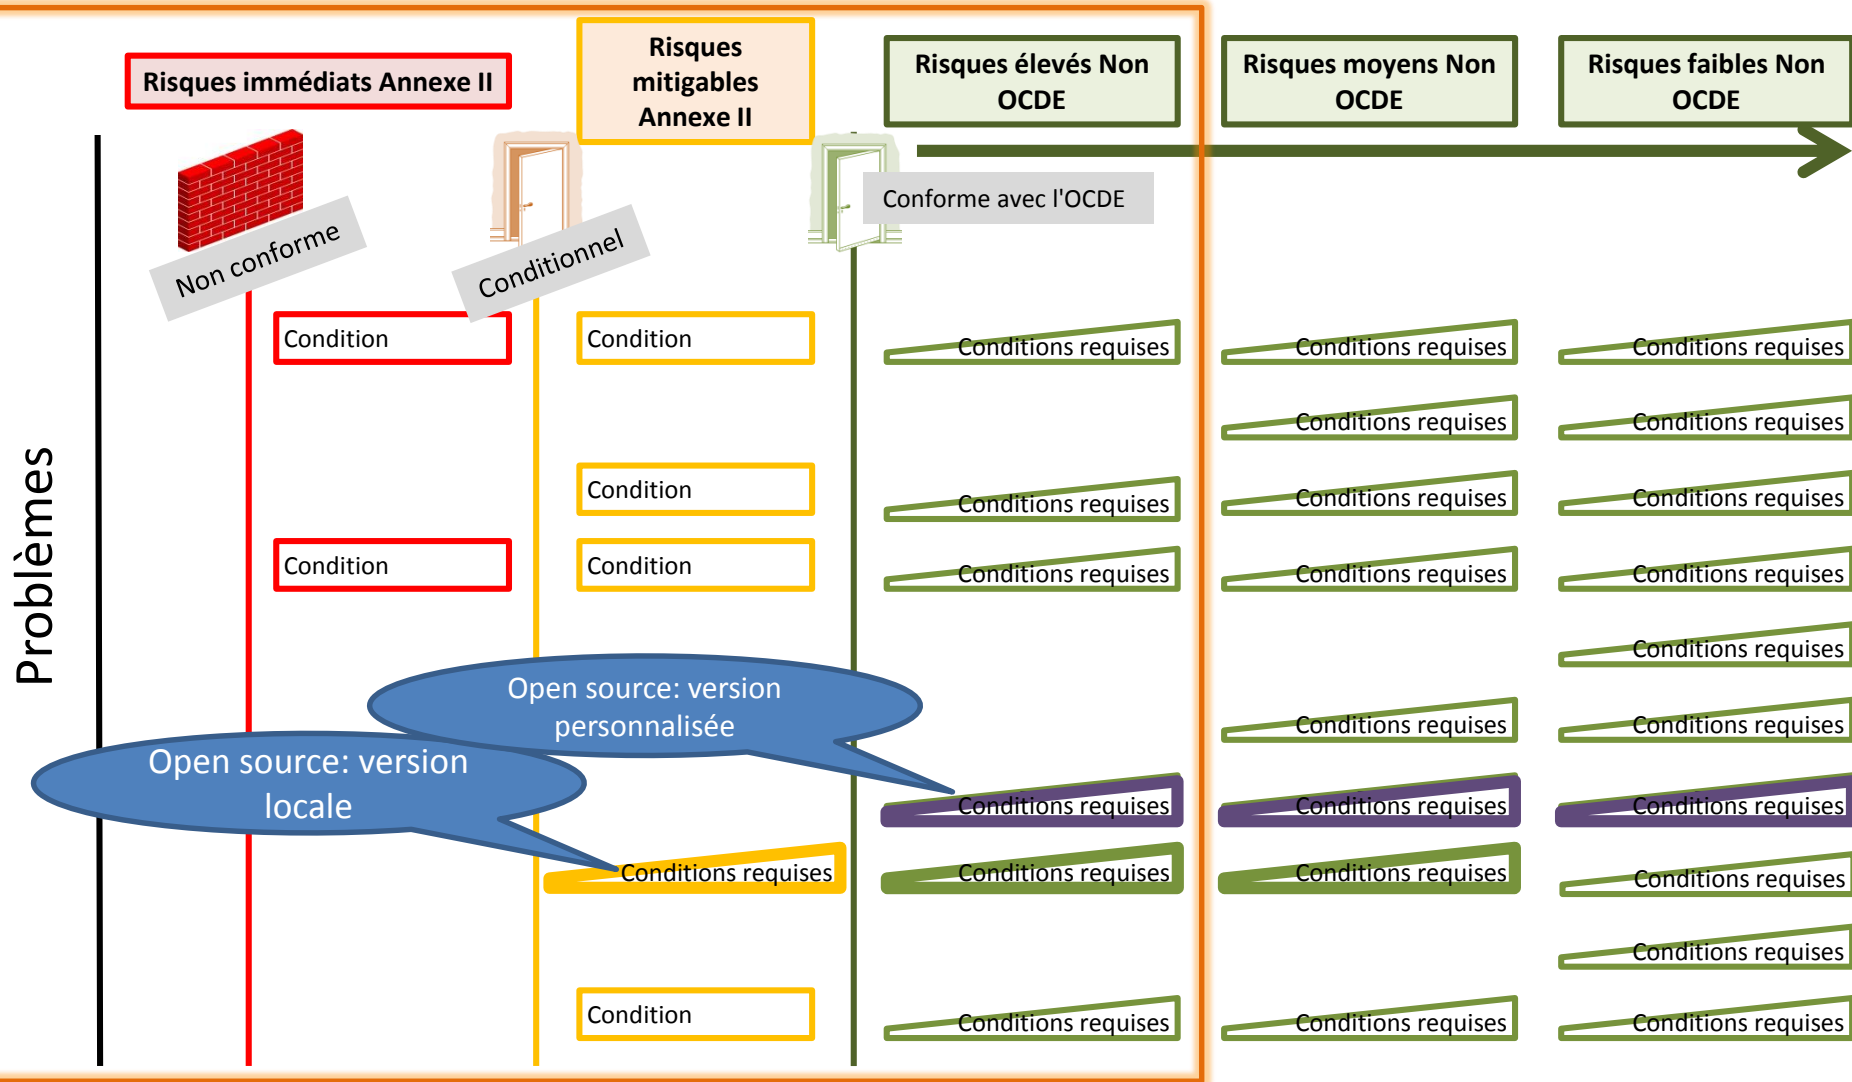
Risques immédiats Annexe II

Risques mitigables Annexe II

Risques élevés Non OCDE

Risques moyens Non OCDE

Risques faibles Non OCDE

Non conforme

Conditionnel

Conforme avec l'OCDE

Problèmes

Condition

Condition

Conditions requises

Conditions requises

Conditions requises

Conditions requises

Conditions requises

Condition

Conditions requises

Conditions requises

Conditions requises

Condition

Condition

Conditions requises

Conditions requises

Conditions requises

Conditions requises

Open source: version personnalisée

Conditions requises

Conditions requises

Open source: version locale

Conditions requises

Conditions requises

Conditions requises

Conditions requises

Conditions requises

Conditions requises

Conditions requises

Conditions requises

Conditions requises

Condition

Conditions requises

Conditions requises

Conditions requises